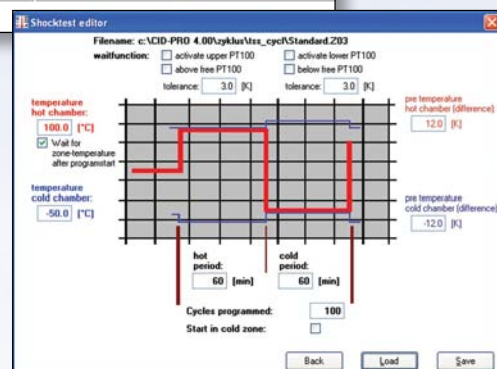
Shocktest editor

Filename: c:\CID-PRO 4.00\zyklus\tss_cycl\Standard.Z03

waitfunction: activate upper PT100 | activate lower PT100

above free PT100 | below free PT100

tolerance: 3.0 [K] | tolerance: 3.0 [K]

temperature hot chamber:
100.0 [°C]

Wait for zone-temperature after programstart

temperature cold chamber:
-50.0 [°C]

pre temperature hot chamber (difference):
12.0 [K]

pre temperature cold chamber (difference):
-12.0 [K]

hot period:
60 [min]

cold period:
60 [min]

Cycles programmed: 100

Start in cold zone:

Back | Load | Save